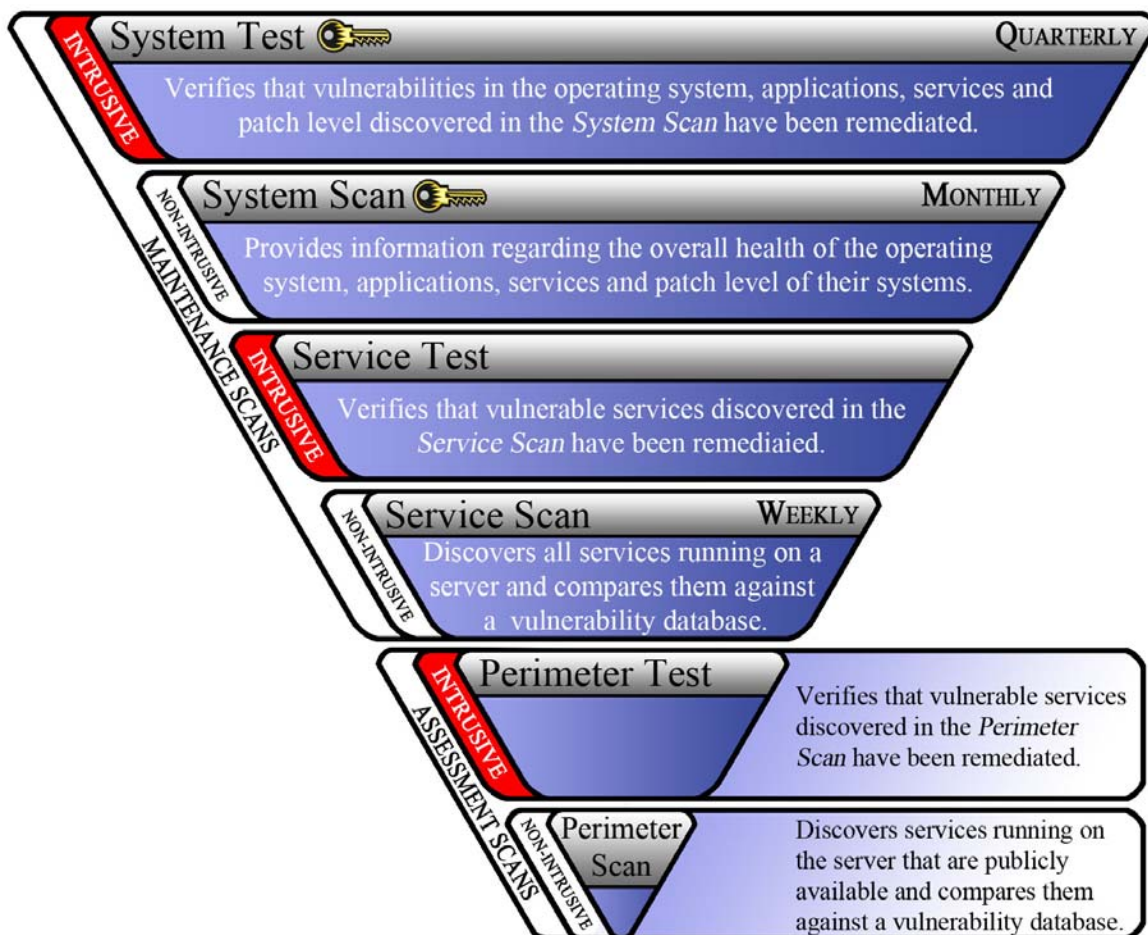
INTRUSIVE

System Test

QUARTERLY

Verifies that vulnerabilities in the operating system, applications, services and patch level discovered in the *System Scan* have been remediated.

NON-INTRUSIVE

System Scan

MONTHLY

Provides information regarding the overall health of the operating system, applications, services and patch level of their systems.

MAINTENANCE SCANS

INTRUSIVE

Service Test

Verifies that vulnerable services discovered in the *Service Scan* have been remediaied.

NON-INTRUSIVE

Service Scan

WEEKLY

Discovers all services running on a server and compares them against a vulnerability database.

INTRUSIVE

Perimeter Test

Verifies that vulnerable services discovered in the *Perimeter Scan* have been remediated.

ASSESSMENT SCANS

NON-INTRUSIVE

Perimeter Scan

Discovers services running on the server that are publicly available and compares them against a vulnerability database.